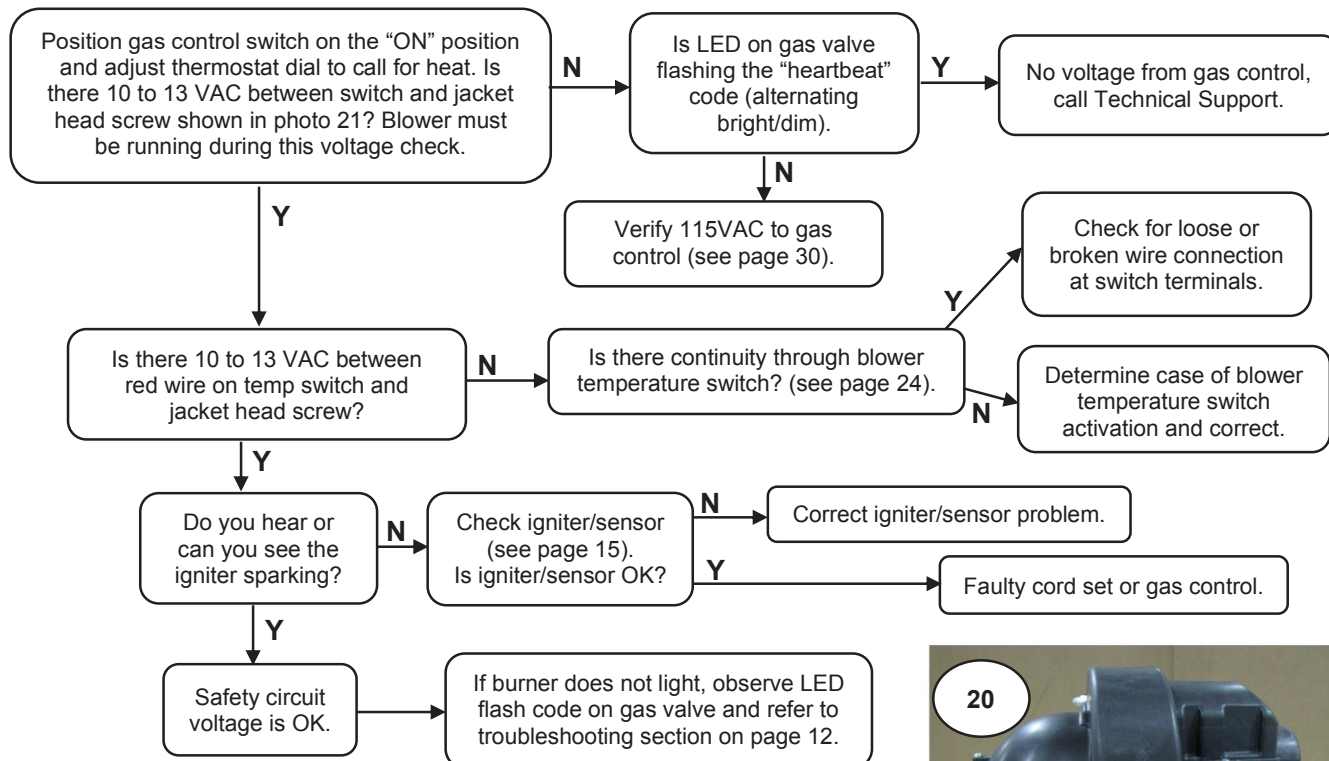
Position gas control switch on the "ON" position and adjust thermostat dial to call for heat. Is there 10 to 13 VAC between switch and jacket head screw shown in photo 21? Blower must be running during this voltage check.

N

Is LED on gas valve flashing the "heartbeat" code (alternating bright/dim).

Y

No voltage from gas control, call Technical Support.

N

Verify 115VAC to gas control (see page 30).

Y

Is there 10 to 13 VAC between red wire on temp switch and jacket head screw?

N

Is there continuity through blower temperature switch? (see page 24).

Y

Check for loose or broken wire connection at switch terminals.

N

Determine case of blower temperature switch activation and correct.

Y

Do you hear or can you see the igniter sparking?

N

Check igniter/sensor (see page 15). Is igniter/sensor OK?

N

Correct igniter/sensor problem.

Y

Faulty cord set or gas control.

Y

Safety circuit voltage is OK.

If burner does not light, observe LED flash code on gas valve and refer to troubleshooting section on page 12.

20